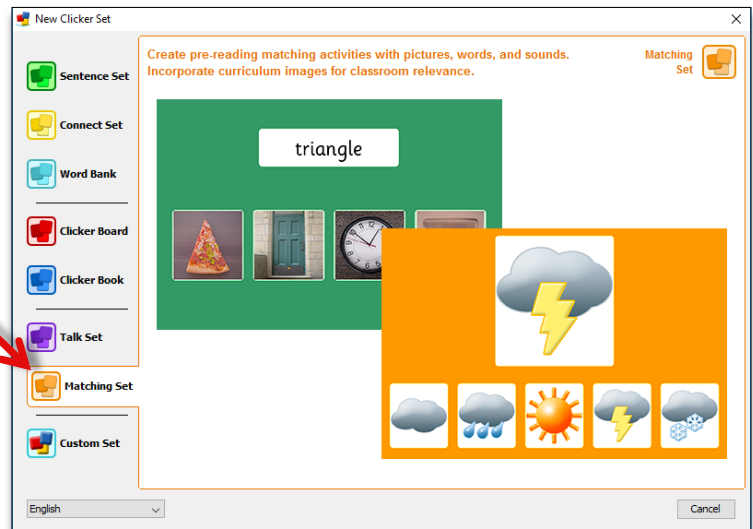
New Clicker Set

Sentence Set

Connect Set

Word Bank

Clicker Board

Clicker Book

Talk Set

Matching Set

Custom Set

Create pre-reading matching activities with pictures, words, and sounds. Incorporate curriculum images for classroom relevance.

Matching Set

triangle

English

Cancel